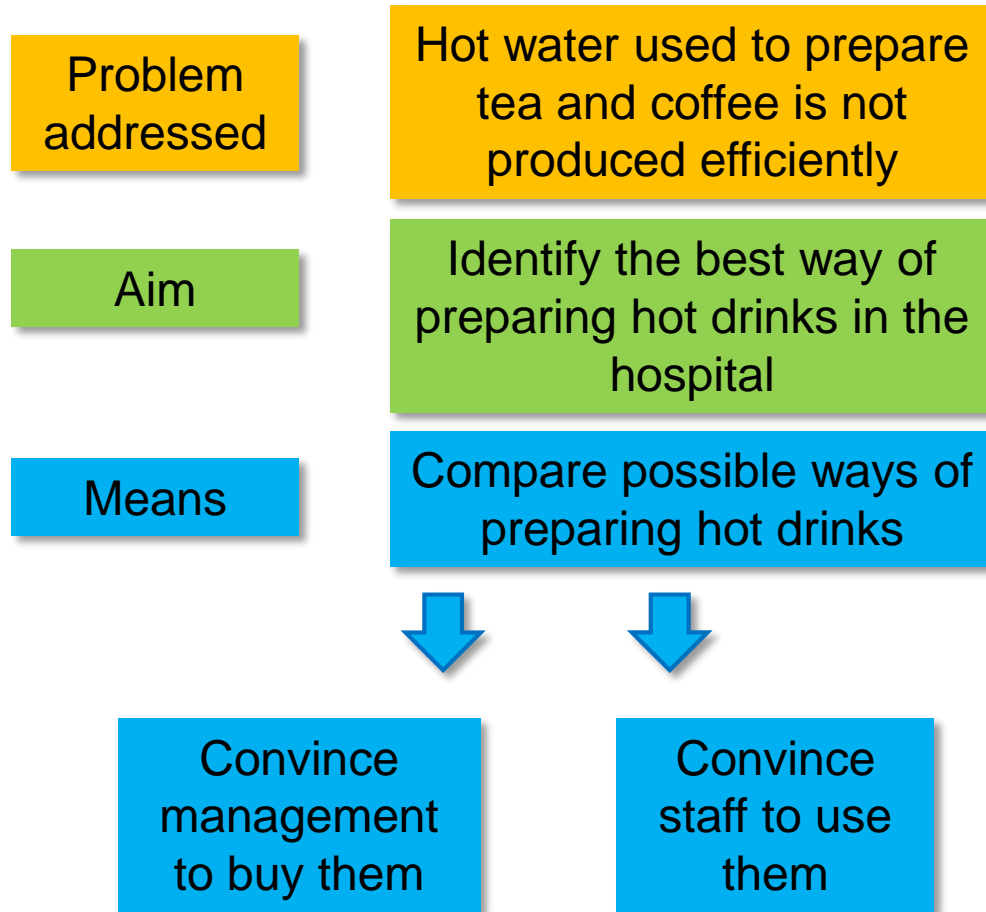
Problem addressed

Hot water used to prepare tea and coffee is not produced efficiently

Aim

Identify the best way of preparing hot drinks in the hospital

Means

Compare possible ways of preparing hot drinks

Convince management to buy them

Convince staff to use them